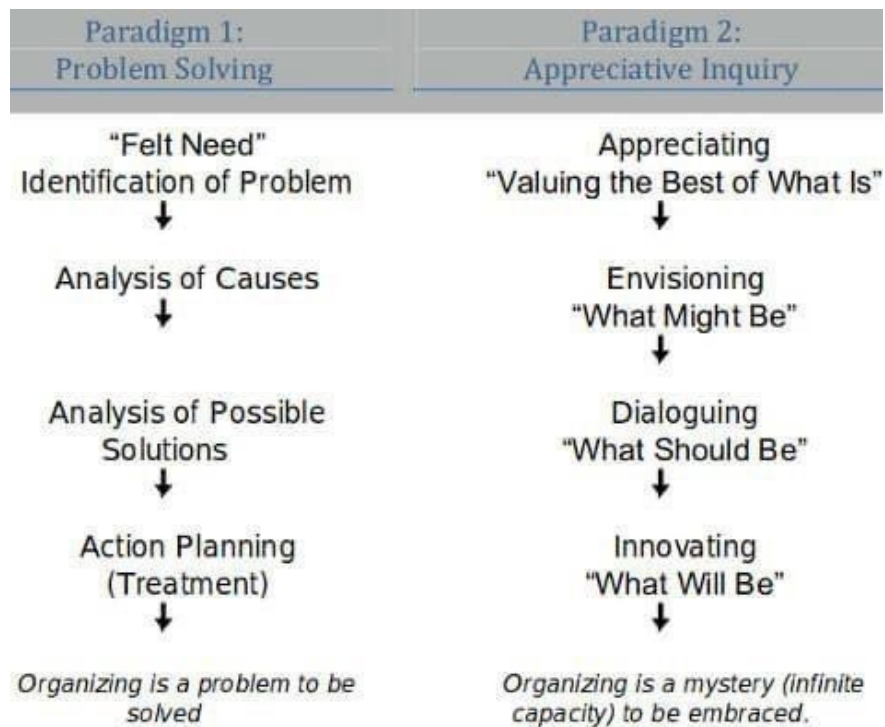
Paradigm 1:
Problem Solving

"Felt Need"
Identification of Problem
↓
Analysis of Causes
↓
Analysis of Possible Solutions
↓
Action Planning (Treatment)
↓
*Organizing is a problem to be solved*

Paradigm 2:
Appreciative Inquiry

Appreciating
"Valuing the Best of What Is"
↓
Envisioning
"What Might Be"
↓
Dialoguing
"What Should Be"
↓
Innovating
"What Will Be"
↓
*Organizing is a mystery (infinite capacity) to be embraced.*